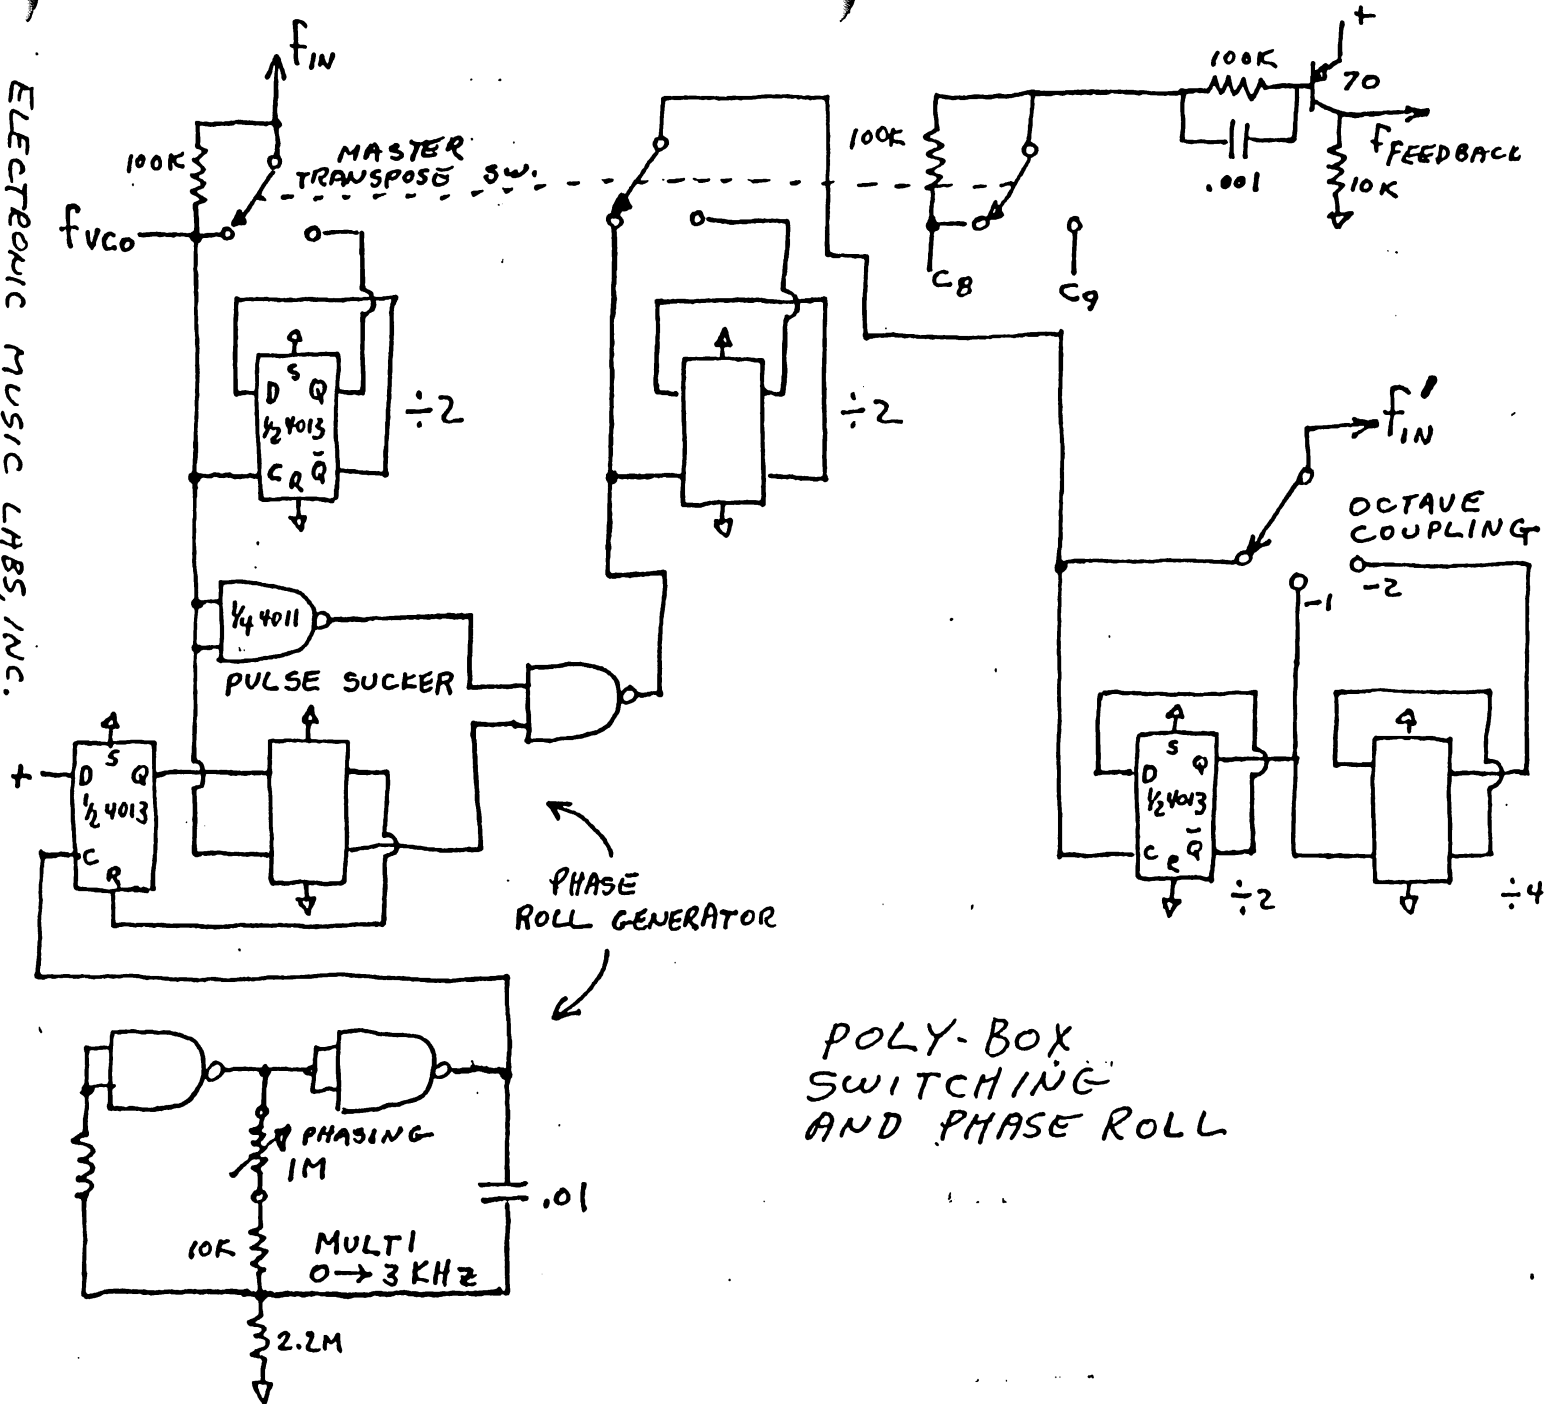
ELECTRONIC MUSIC LABS, INC.

$f_{IN}$

100K

MASTER TRANSPOSE SW.

$f_{VCO}$

D S Q
½ 4013
C R $\bar{Q}$

÷2

¼ 4011

PULSE SUCKER

+

D S Q
½ 4013
C R

÷2

100K

100K

.001

70

+

$f_{FEEDBACK}$

10K

$C_8$

$C_9$

$f'_{IN}$

OCTAVE COUPLING

-1

-2

S Q
D
½ 4013
C R $\bar{Q}$

÷2

÷4

PHASE ROLL GENERATOR

PHASING 1M

.01

10K

MULTI 0→3 KHz

2.2M

POLY-BOX SWITCHING AND PHASE ROLL